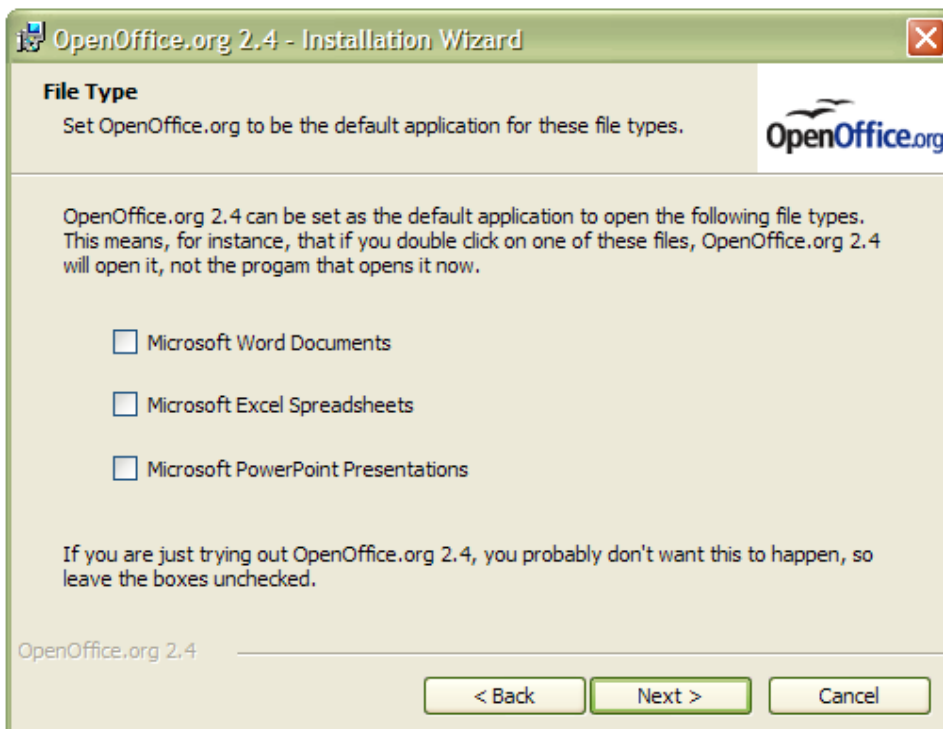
OpenOffice.org 2.4 - Installation Wizard

File Type
Set OpenOffice.org to be the default application for these file types.

OpenOffice.org

OpenOffice.org 2.4 can be set as the default application to open the following file types. This means, for instance, that if you double click on one of these files, OpenOffice.org 2.4 will open it, not the progam that opens it now.

Microsoft Word Documents

Microsoft Excel Spreadsheets

Microsoft PowerPoint Presentations

If you are just trying out OpenOffice.org 2.4, you probably don't want this to happen, so leave the boxes unchecked.

OpenOffice.org 2.4

< Back
Next >
Cancel